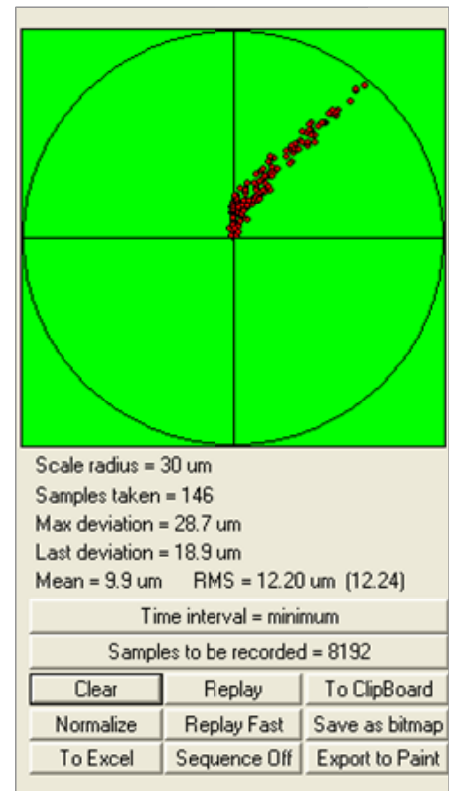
Scale radius = 30 um
Samples taken = 146
Max deviation = 28.7 um
Last deviation = 18.9 um
Mean = 9.9 um RMS = 12.20 um (12.24)

Time interval = minimum

Samples to be recorded = 8192

Clear
Replay
To ClipBoard
Normalize
Replay Fast
Save as bitmap
To Excel
Sequence Off
Export to Paint